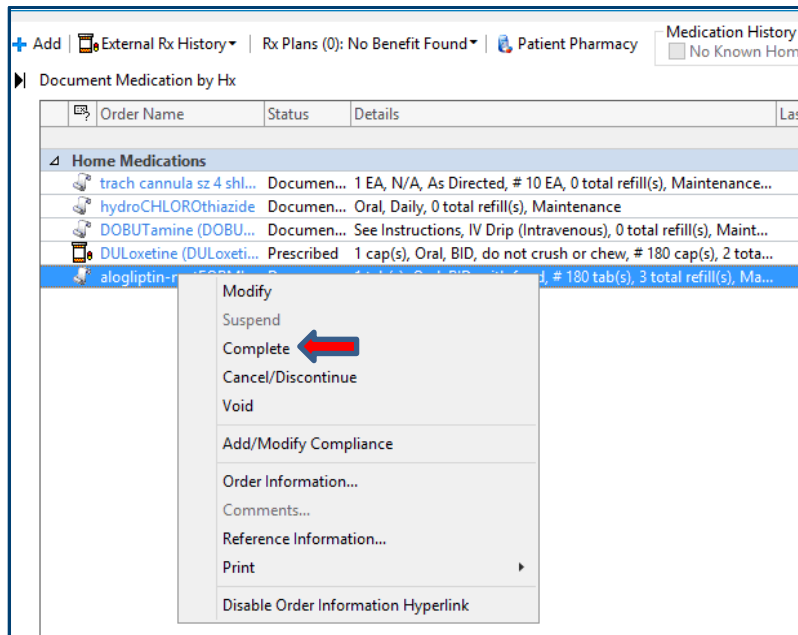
+ Add | External Rx History ▾ | Rx Plans (0): No Benefit Found ▾ | Patient Pharmacy

Medication History
No Known Hom

Document Medication by Hx

| | Order Name | Status | Details | La |
|---|---|---|---|---|
| Home Medications | | | | |
| | trach cannula sz 4 shl... | Documen... | 1 EA, N/A, As Directed, # 10 EA, 0 total refill(s), Maintenance... | |
| | hydroCHLOROthiazide | Documen... | Oral, Daily, 0 total refill(s), Maintenance | |
| | DOBUTamine (DOBU... | Documen... | See Instructions, IV Drip (Intravenous), 0 total refill(s), Maint... | |
| | DULoxetine (DULoxeti... | Prescribed | 1 cap(s), Oral, BID, do not crush or chew, # 180 cap(s), 2 tota... | |
| | alogliptin-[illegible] | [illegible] | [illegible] tab(s), Oral, BID, with food, # 180 tab(s), 3 total refill(s), Ma... | |

Modify
Suspend
Complete
Cancel/Discontinue
Void
Add/Modify Compliance
Order Information...
Comments...
Reference Information...
Print
Disable Order Information Hyperlink